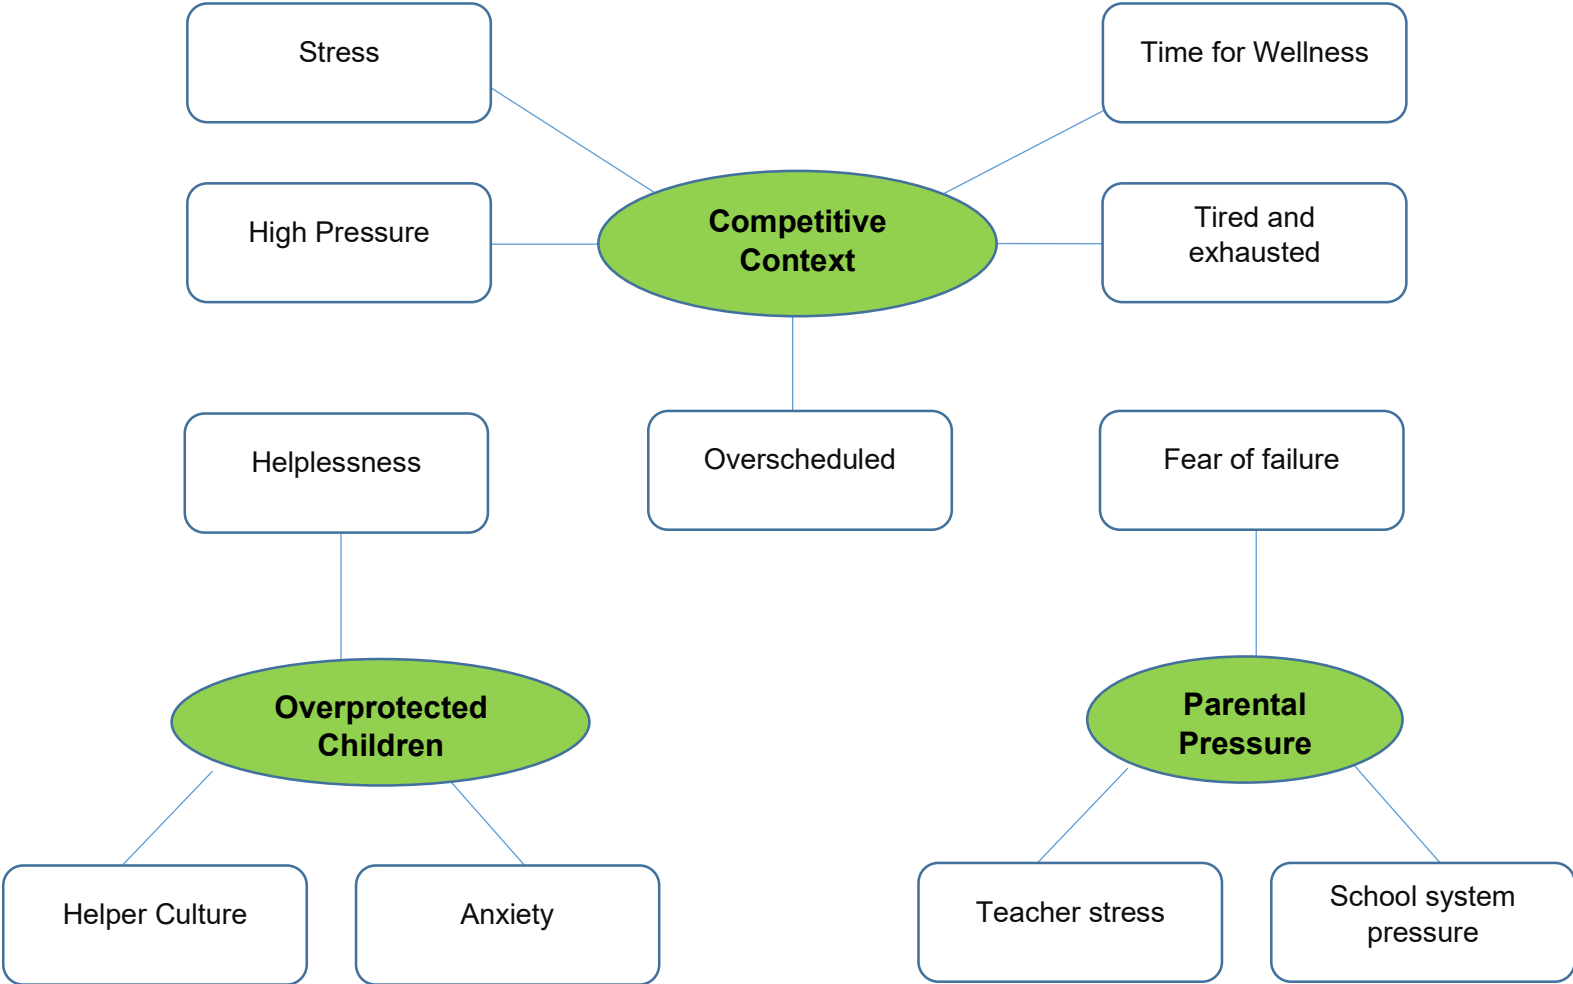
Stress

Time for Wellness

High Pressure

Competitive Context

Tired and exhausted

Helplessness

Overscheduled

Fear of failure

Overprotected Children

Parental Pressure

Helper Culture

Anxiety

Teacher stress

School system pressure